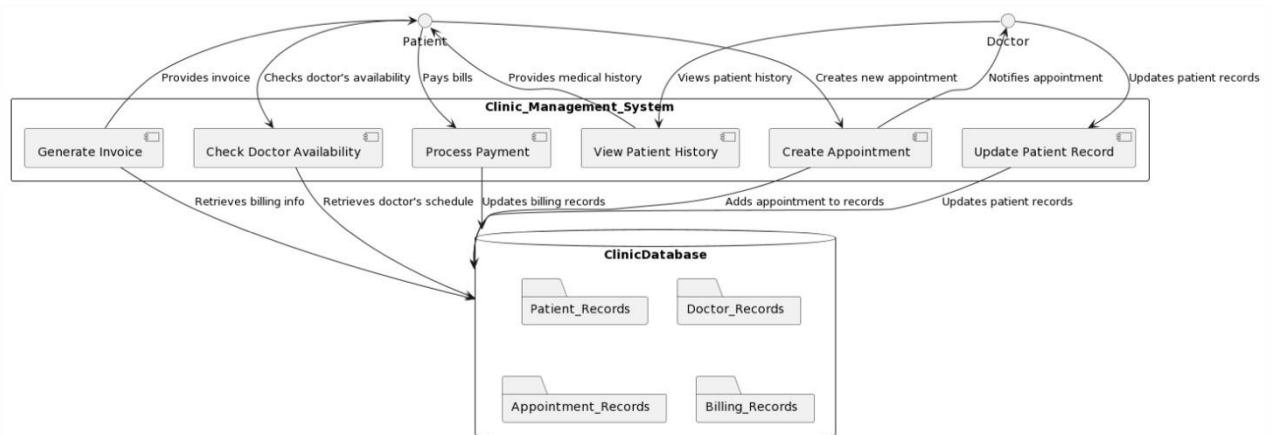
Patient

Doctor

Provides invoice

Checks doctor's availability

Pays bills

Provides medical history

Views patient history

Creates new appointment

Notifies appointment

Updates patient records

Clinic_Management_System

Generate Invoice

Check Doctor Availability

Process Payment

View Patient History

Create Appointment

Update Patient Record

Retrieves billing info

Retrieves doctor's schedule

Updates billing records

Adds appointment to records

Updates patient records

ClinicDatabase

Patient_Records

Doctor_Records

Appointment_Records

Billing_Records